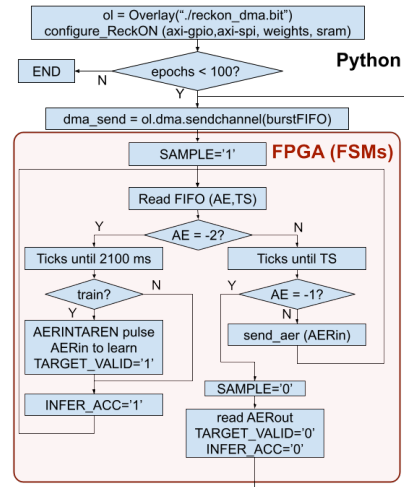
ol = Overlay("./reckon_dma.bit")
configure_ReckON (axi-gpio,axi-spi, weights, sram)

Python

END

N

epochs < 100?

Y

dma_send = ol.dma.sendchannel(burstFIFO)

SAMPLE='1'

FPGA (FSMs)

Read FIFO (AE,TS)

Y

AE = -2?

N

Ticks until 2100 ms

Ticks until TS

Y

train?

N

Y

AE = -1?

N

AERINTAREN pulse
AERin to learn
TARGET_VALID='1'

send_aer (AERin)

INFER_ACC='1'

SAMPLE='0'

read AERout
TARGET_VALID='0'
INFER_ACC='0'